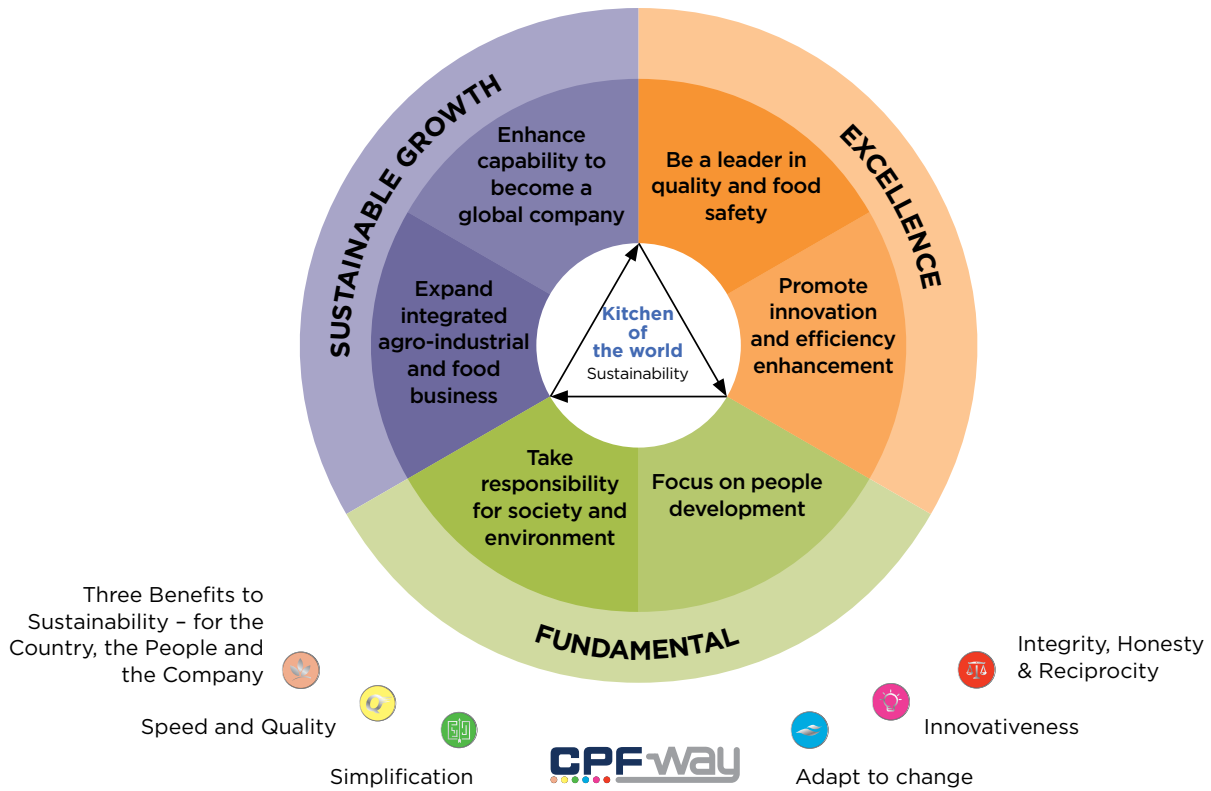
SUSTAINABLE GROWTH

EXCELLENCE

FUNDAMENTAL

Enhance capability to become a global company

Be a leader in quality and food safety

Promote innovation and efficiency enhancement

Expand integrated agro-industrial and food business

Kitchen of the world
Sustainability

Take responsibility for society and environment

Focus on people development

Three Benefits to Sustainability – for the Country, the People and the Company

Speed and Quality

Simplification

CPF-way

Adapt to change

Innovativeness

Integrity, Honesty & Reciprocity